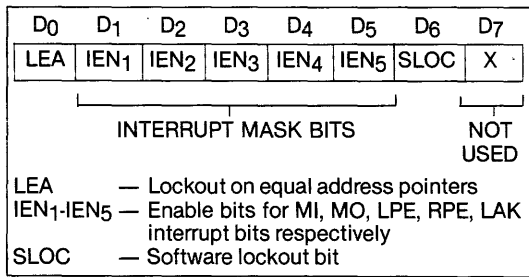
| $D_0$ | $D_1$ | $D_2$ | $D_3$ | $D_4$ | $D_5$ | $D_6$ | $D_7$ |
|---|---|---|---|---|---|---|---|
| LEA | $IEN_1$ | $IEN_2$ | $IEN_3$ | $IEN_4$ | $IEN_5$ | SLOC | X |

INTERRUPT MASK BITS

NOT USED

LEA — Lockout on equal address pointers
$IEN_1$-$IEN_5$ — Enable bits for MI, MO, LPE, RPE, LAK interrupt bits respectively
SLOC — Software lockout bit